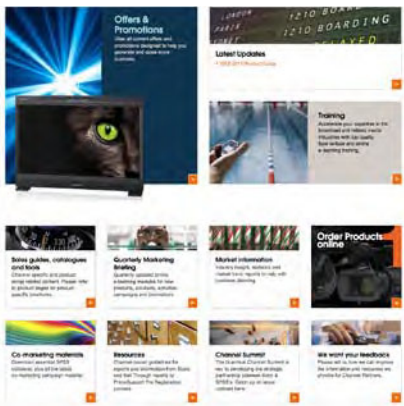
Offers & Promotions

View all current offers and promotions designed to help you generate and close more business.

LONDON
PARIS 1210 BOARDING
DELAYED

Latest Updates

Training

Accelerate your expertise in the Broadcast and related media industries with our quality Sony webcast and online e-learning training.

Sales guides, catalogues and tools

Quarterly Marketing Briefing

Market information

Order Products online

Co-marketing materials

Resources

Channel Summit

We want your feedback